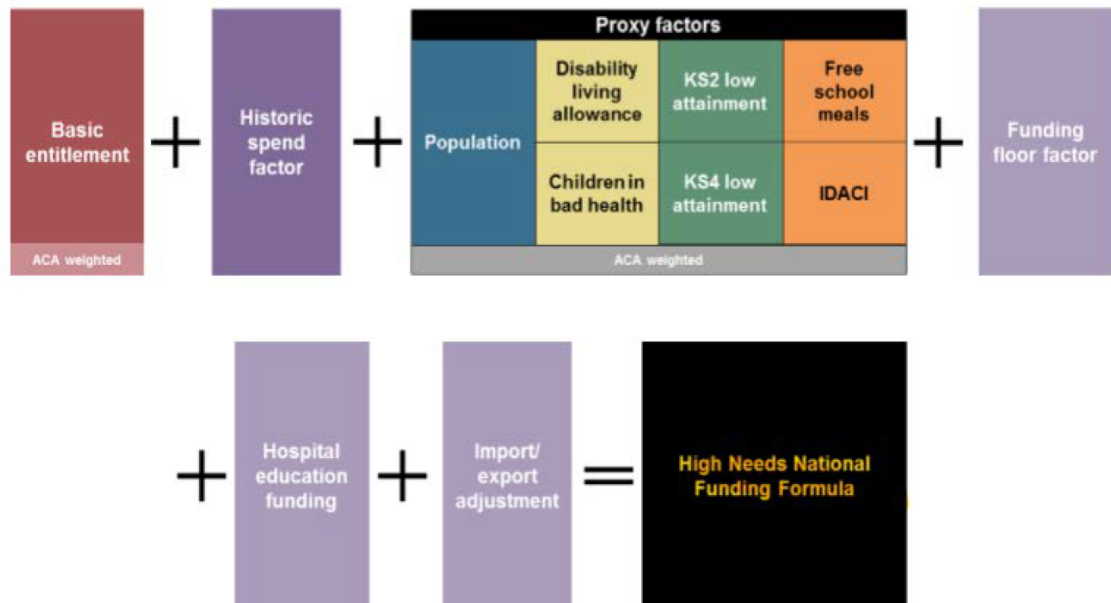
Basic entitlement

ACA weighted

+

Historic spend factor

+

Proxy factors

Population

Disability living allowance

KS2 low attainment

Free school meals

Children in bad health

KS4 low attainment

IDACI

ACA weighted

+

Funding floor factor

+

Hospital education funding

+

Import/ export adjustment

=

High Needs National Funding Formula